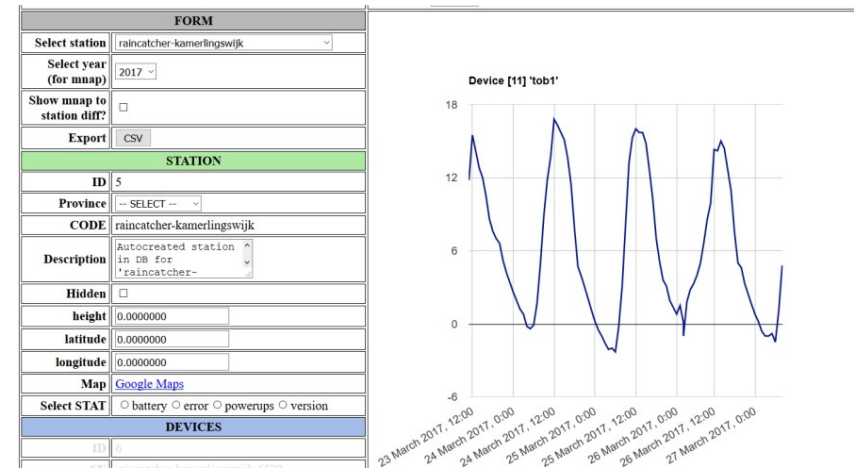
| FORM | |
|---|---|
| Select station | raincatcher-kamerlingswijk |
| Select year (for mnap) | 2017 |
| Show mnap to station diff? | ☐ |
| Export | CSV |
| STATION | |
| ID | 5 |
| Province | -- SELECT -- |
| CODE | raincatcher-kamerlingswijk |
| Description | Autocreated station in DB for 'raincatcher- |
| Hidden | ☐ |
| height | 0.0000000 |
| latitude | 0.0000000 |
| longitude | 0.0000000 |
| Map | Google Maps |
| Select STAT | ○ battery ○ error ○ powerups ○ version |
| DEVICES | |
| ID | 6 |
| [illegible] | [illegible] |

Device [11] 'tob1'

18
12
6
0
-6

23 March 2017, 12:00
24 March 2017, 0:00
24 March 2017, 12:00
25 March 2017, 0:00
25 March 2017, 12:00
26 March 2017, 0:00
26 March 2017, 12:00
27 March 2017, 0:00